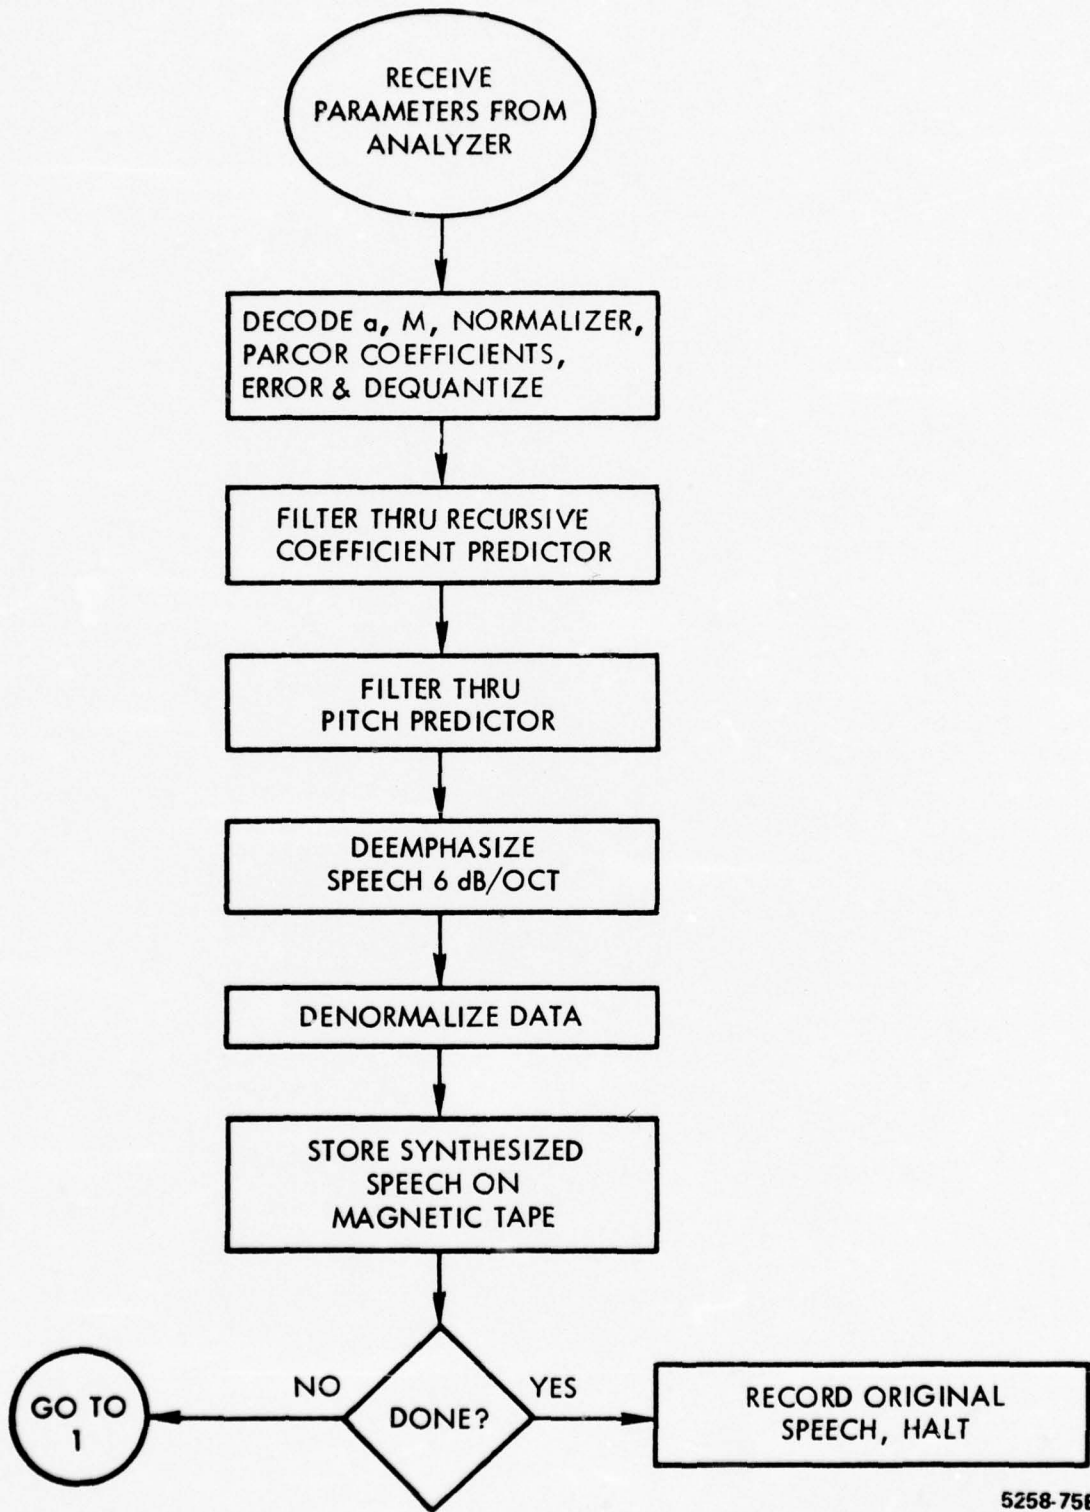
RECEIVE PARAMETERS FROM ANALYZER

DECODE a, M, NORMALIZER, PARCOR COEFFICIENTS, ERROR & DEQUANTIZE

FILTER THRU RECURSIVE COEFFICIENT PREDICTOR

FILTER THRU PITCH PREDICTOR

DEEMPHASIZE SPEECH 6 dB/OCT

DENORMALIZE DATA

STORE SYNTHESIZED SPEECH ON MAGNETIC TAPE

GO TO 1

NO

DONE?

YES

RECORD ORIGINAL SPEECH, HALT

5258-75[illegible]